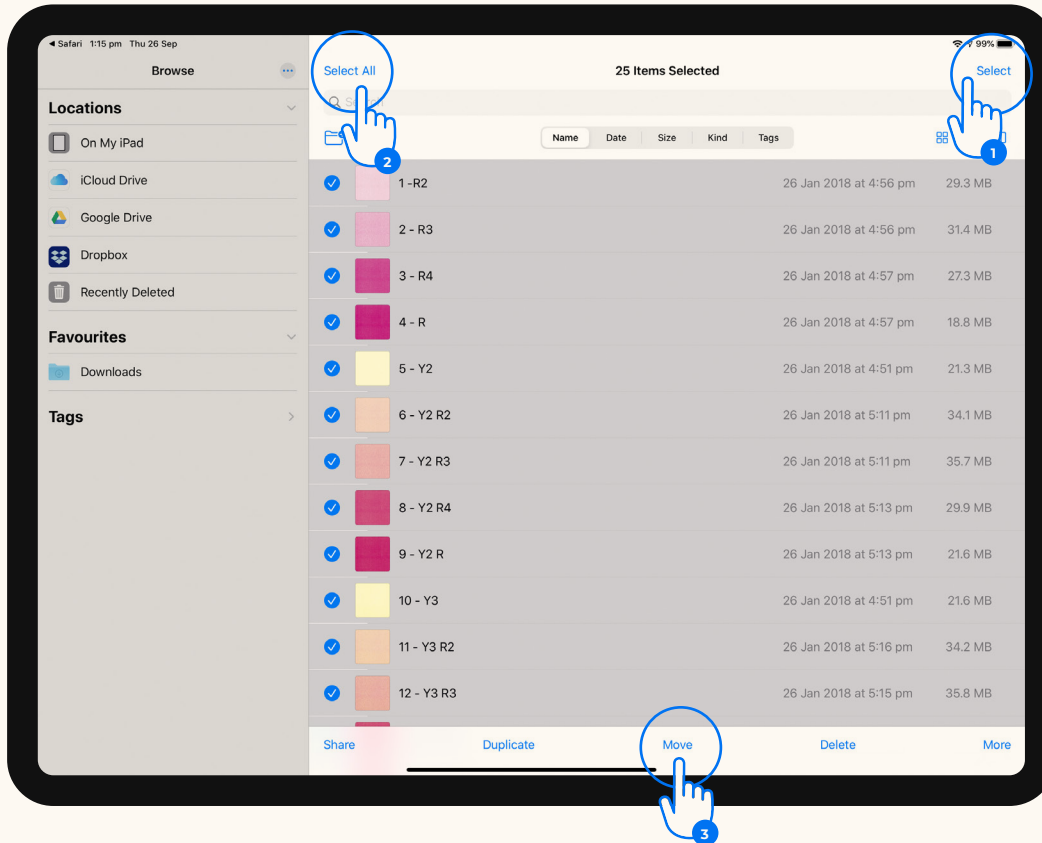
◂ Safari 1:15 pm Thu 26 Sep
99%

Browse

Locations
On My iPad
iCloud Drive
Google Drive
Dropbox
Recently Deleted

Favourites
Downloads

Tags

Select All
25 Items Selected
Select

S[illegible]

Name | Date | Size | Kind | Tags

2
1

| 1 -R2 | 26 Jan 2018 at 4:56 pm | 29.3 MB |
|---|---|---|
| 2 - R3 | 26 Jan 2018 at 4:56 pm | 31.4 MB |
| 3 - R4 | 26 Jan 2018 at 4:57 pm | 27.3 MB |
| 4 - R | 26 Jan 2018 at 4:57 pm | 18.8 MB |
| 5 - Y2 | 26 Jan 2018 at 4:51 pm | 21.3 MB |
| 6 - Y2 R2 | 26 Jan 2018 at 5:11 pm | 34.1 MB |
| 7 - Y2 R3 | 26 Jan 2018 at 5:11 pm | 35.7 MB |
| 8 - Y2 R4 | 26 Jan 2018 at 5:13 pm | 29.9 MB |
| 9 - Y2 R | 26 Jan 2018 at 5:13 pm | 21.6 MB |
| 10 - Y3 | 26 Jan 2018 at 4:51 pm | 21.6 MB |
| 11 - Y3 R2 | 26 Jan 2018 at 5:16 pm | 34.2 MB |
| 12 - Y3 R3 | 26 Jan 2018 at 5:15 pm | 35.8 MB |

Share Duplicate Move Delete More

3